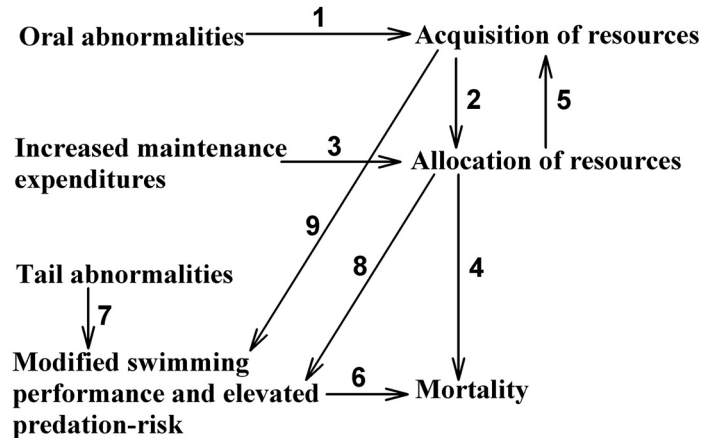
Oral abnormalities
1
Acquisition of resources
2
5
Increased maintenance expenditures
3
Allocation of resources
9
8
4
Tail abnormalities
7
Modified swimming performance and elevated predation-risk
6
Mortality